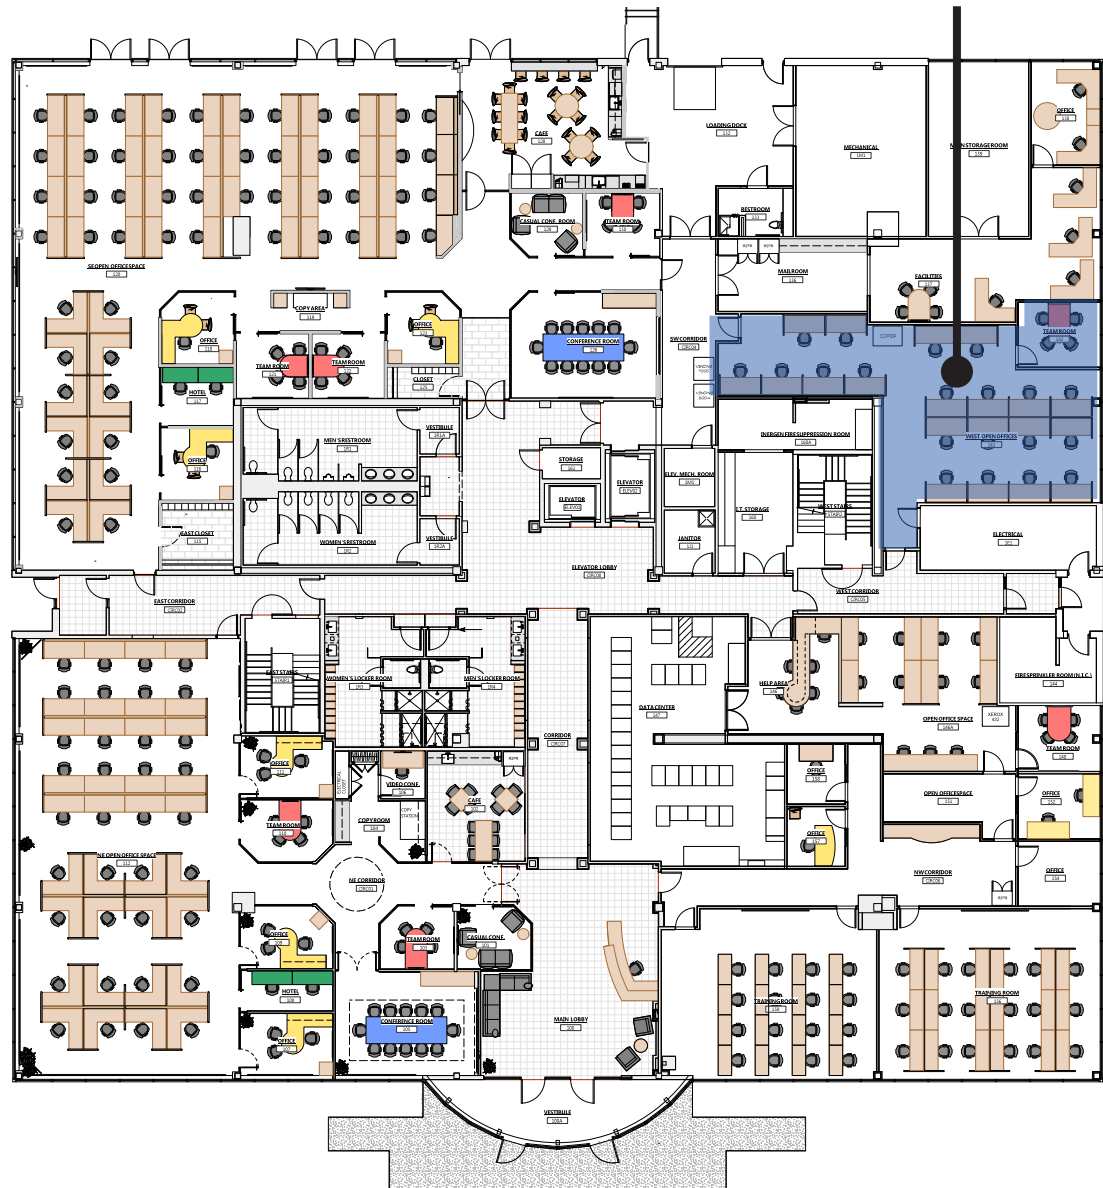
SE OPEN OFFICE SPACE
129
CAFE
128
LOADING DOCK
132
MECHANICAL
1M1
MAIN STORAGE ROOM
135
OFFICE
138
CASUAL CONF. ROOM
129
TEAM ROOM
130
RESTROOM
133
MAILROOM
134
FACILITIES
137
COPY AREA
118
OFFICE
OFFICE
TEAM ROOM
TEAM ROOM
HOTEL
CLOSET
CONFERENCE ROOM
126
SW CORRIDOR
TEAM ROOM
142
WEST OPEN OFFICES
INERGEN FIRE SUPPRESSION ROOM
OFFICE
MEN'S RESTROOM
VESTIBULE
STORAGE
ELEVATOR
ELEVATOR
ELEV. MECH. ROOM
I.T. STORAGE
WEST STAIRS
ELECTRICAL
JANITOR
EAST CLOSET
WOMEN'S RESTROOM
VESTIBULE
ELEVATOR LOBBY
EAST CORRIDOR
WEST CORRIDOR
EAST STAIRS
WOMEN'S LOCKER ROOM
MEN'S LOCKER ROOM
HELP AREA
FIRE SPRINKLER ROOM (N.I.C.)
DATA CENTER
147
CORRIDOR
OPEN OFFICE SPACE
XEROX
TEAM ROOM
OFFICE
VIDEO CONF.
CAFE
OFFICE
OPEN OFFICE SPACE
151
OFFICE
TEAM ROOM
COPY ROOM
COPY STATION
OFFICE
NE OPEN OFFICE SPACE
NE CORRIDOR
NW CORRIDOR
OFFICE
OFFICE
TEAM ROOM
CASUAL CONF.
HOTEL
TRAINING ROOM
TRAINING ROOM
CONFERENCE ROOM
MAIN LOBBY
OFFICE
VESTIBULE